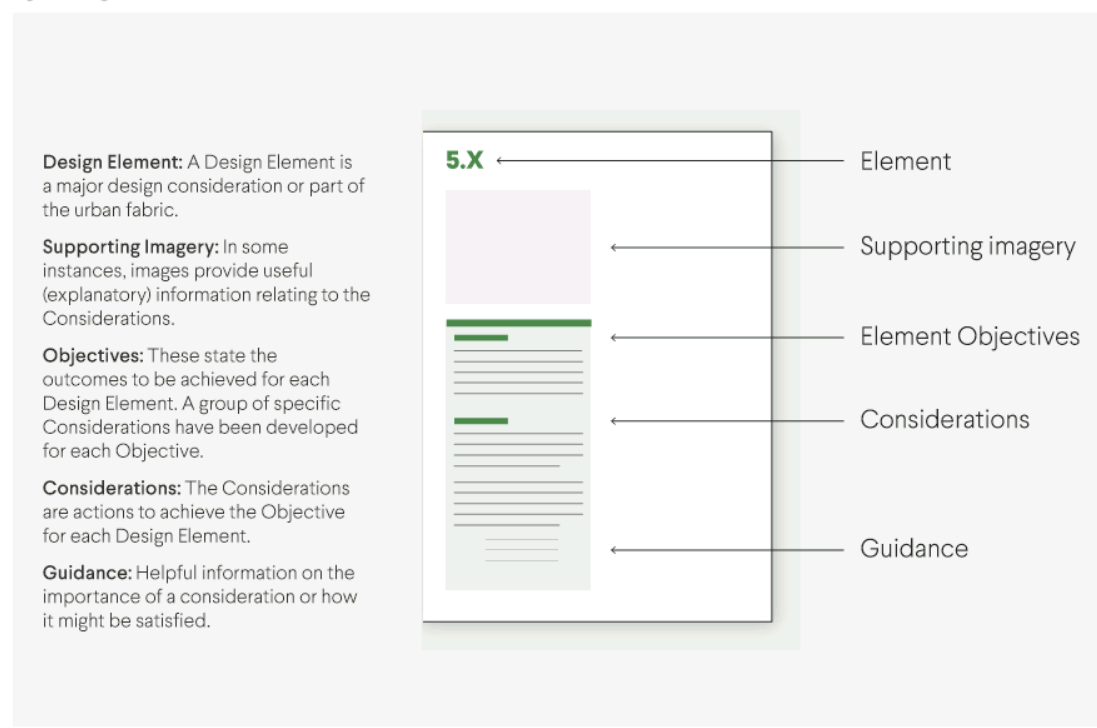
Design Element: A Design Element is a major design consideration or part of the urban fabric.

Supporting Imagery: In some instances, images provide useful (explanatory) information relating to the Considerations.

Objectives: These state the outcomes to be achieved for each Design Element. A group of specific Considerations have been developed for each Objective.

Considerations: The Considerations are actions to achieve the Objective for each Design Element.

Guidance: Helpful information on the importance of a consideration or how it might be satisfied.

5.X

Element

Supporting imagery

Element Objectives

Considerations

Guidance